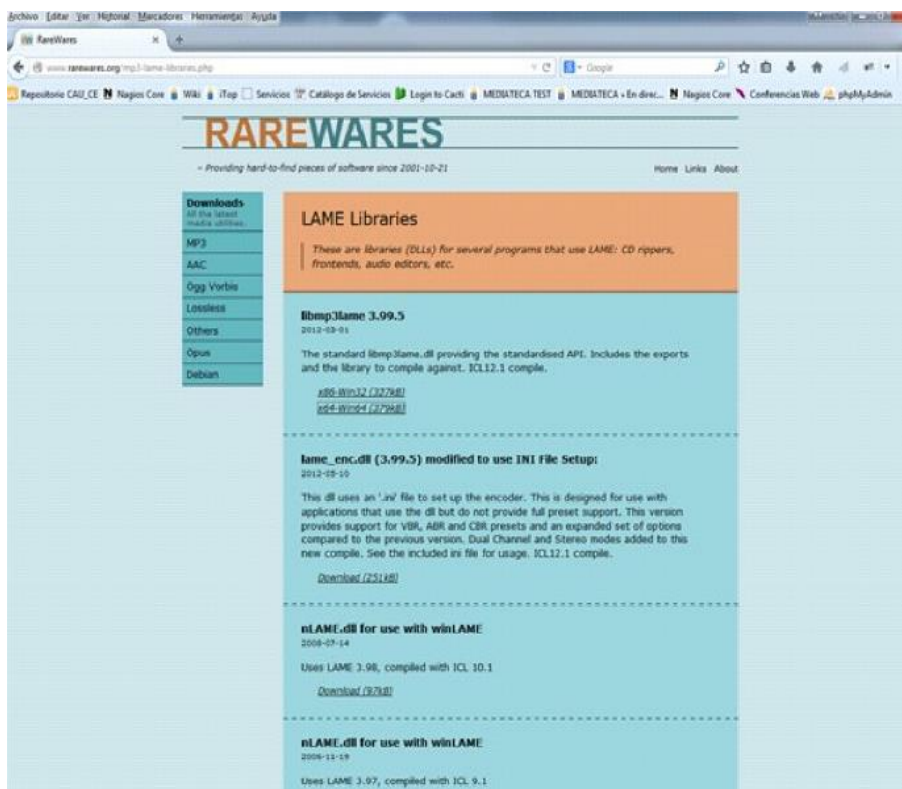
Archivo Editar Ver Historial Marcadores Herramientas Ayuda

RareWares

www.rarewares.org/mp3-lame-libraries.php

Google

Repositorio CAU_CE Nagios Core Wiki iTop Servicios Catálogo de Servicios Login to Cacti MEDIATECA TEST MEDIATECA - En direc... Nagios Core Conferencias Web phpMyAdmin

RAREWARES

– Providing hard-to-find pieces of software since 2001-10-21

Home Links About

Downloads
All the latest media utilities
MP3
AAC
Ogg Vorbis
Lossless
Others
Opus
Debian

LAME Libraries

These are libraries (DLLs) for several programs that use LAME: CD rippers, frontends, audio editors, etc.

libmp3lame 3.99.5
2012-03-01

The standard libmp3lame.dll providing the standardised API. Includes the exports and the library to compile against. ICL12.1 compile.

x86-Win32 (327kB)
x64-Win64 (379kB)

lame_enc.dll (3.99.5) modified to use INI File Setup:
2012-03-10

This dll uses an '.ini' file to set up the encoder. This is designed for use with applications that use the dll but do not provide full preset support. This version provides support for VBR, ABR and CBR presets and an expanded set of options compared to the previous version. Dual Channel and Stereo modes added to this new compile. See the included ini file for usage. ICL12.1 compile.

Download (251kB)

nLAME.dll for use with winLAME
2008-07-14

Uses LAME 3.98, compiled with ICL 10.1

Download (97kB)

nLAME.dll for use with winLAME
2006-11-19

Uses LAME 3.97, compiled with ICL 9.1